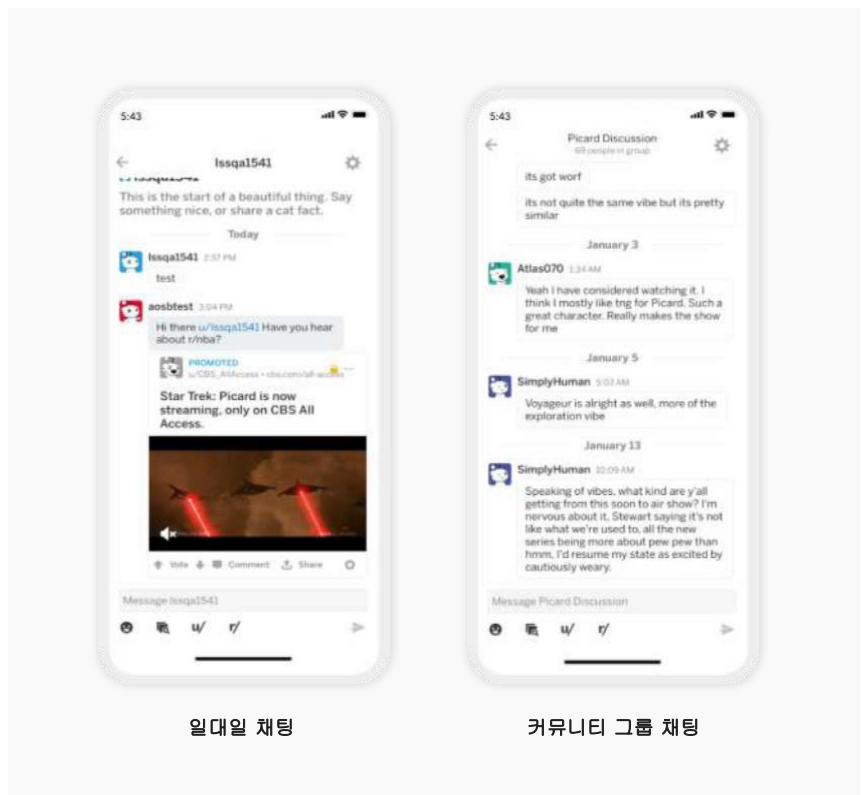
5:43

lssqa1541

This is the start of a beautiful thing. Say something nice, or share a cat fact.

Today

lssqa1541 2:57 PM

test

aosbtest 3:04 PM

Hi there u/lssqa1541 Have you hear about r/nba?

PROMOTED
u/CBS_AllAccess • cbs.com/all-access

Star Trek: Picard is now streaming, only on CBS All Access.

Vote Comment Share

Message lssqa1541

u/ r/

5:43

Picard Discussion
69 people in group

its got worf

its not quite the same vibe but its pretty similar

January 3

Atlas070 1:34 AM

Yeah I have considered watching it. I think I mostly like tng for Picard. Such a great character. Really makes the show for me

January 5

SimplyHuman 5:03 AM

Voyageur is alright as well, more of the exploration vibe

January 13

SimplyHuman 10:09 AM

Speaking of vibes, what kind are y'all getting from this soon to air show? I'm nervous about it. Stewart saying it's not like what we're used to, all the new series being more about pew pew than hmm, I'd resume my state as excited by cautiously weary.

Message Picard Discussion

u/ r/

일대일 채팅

커뮤니티 그룹 채팅